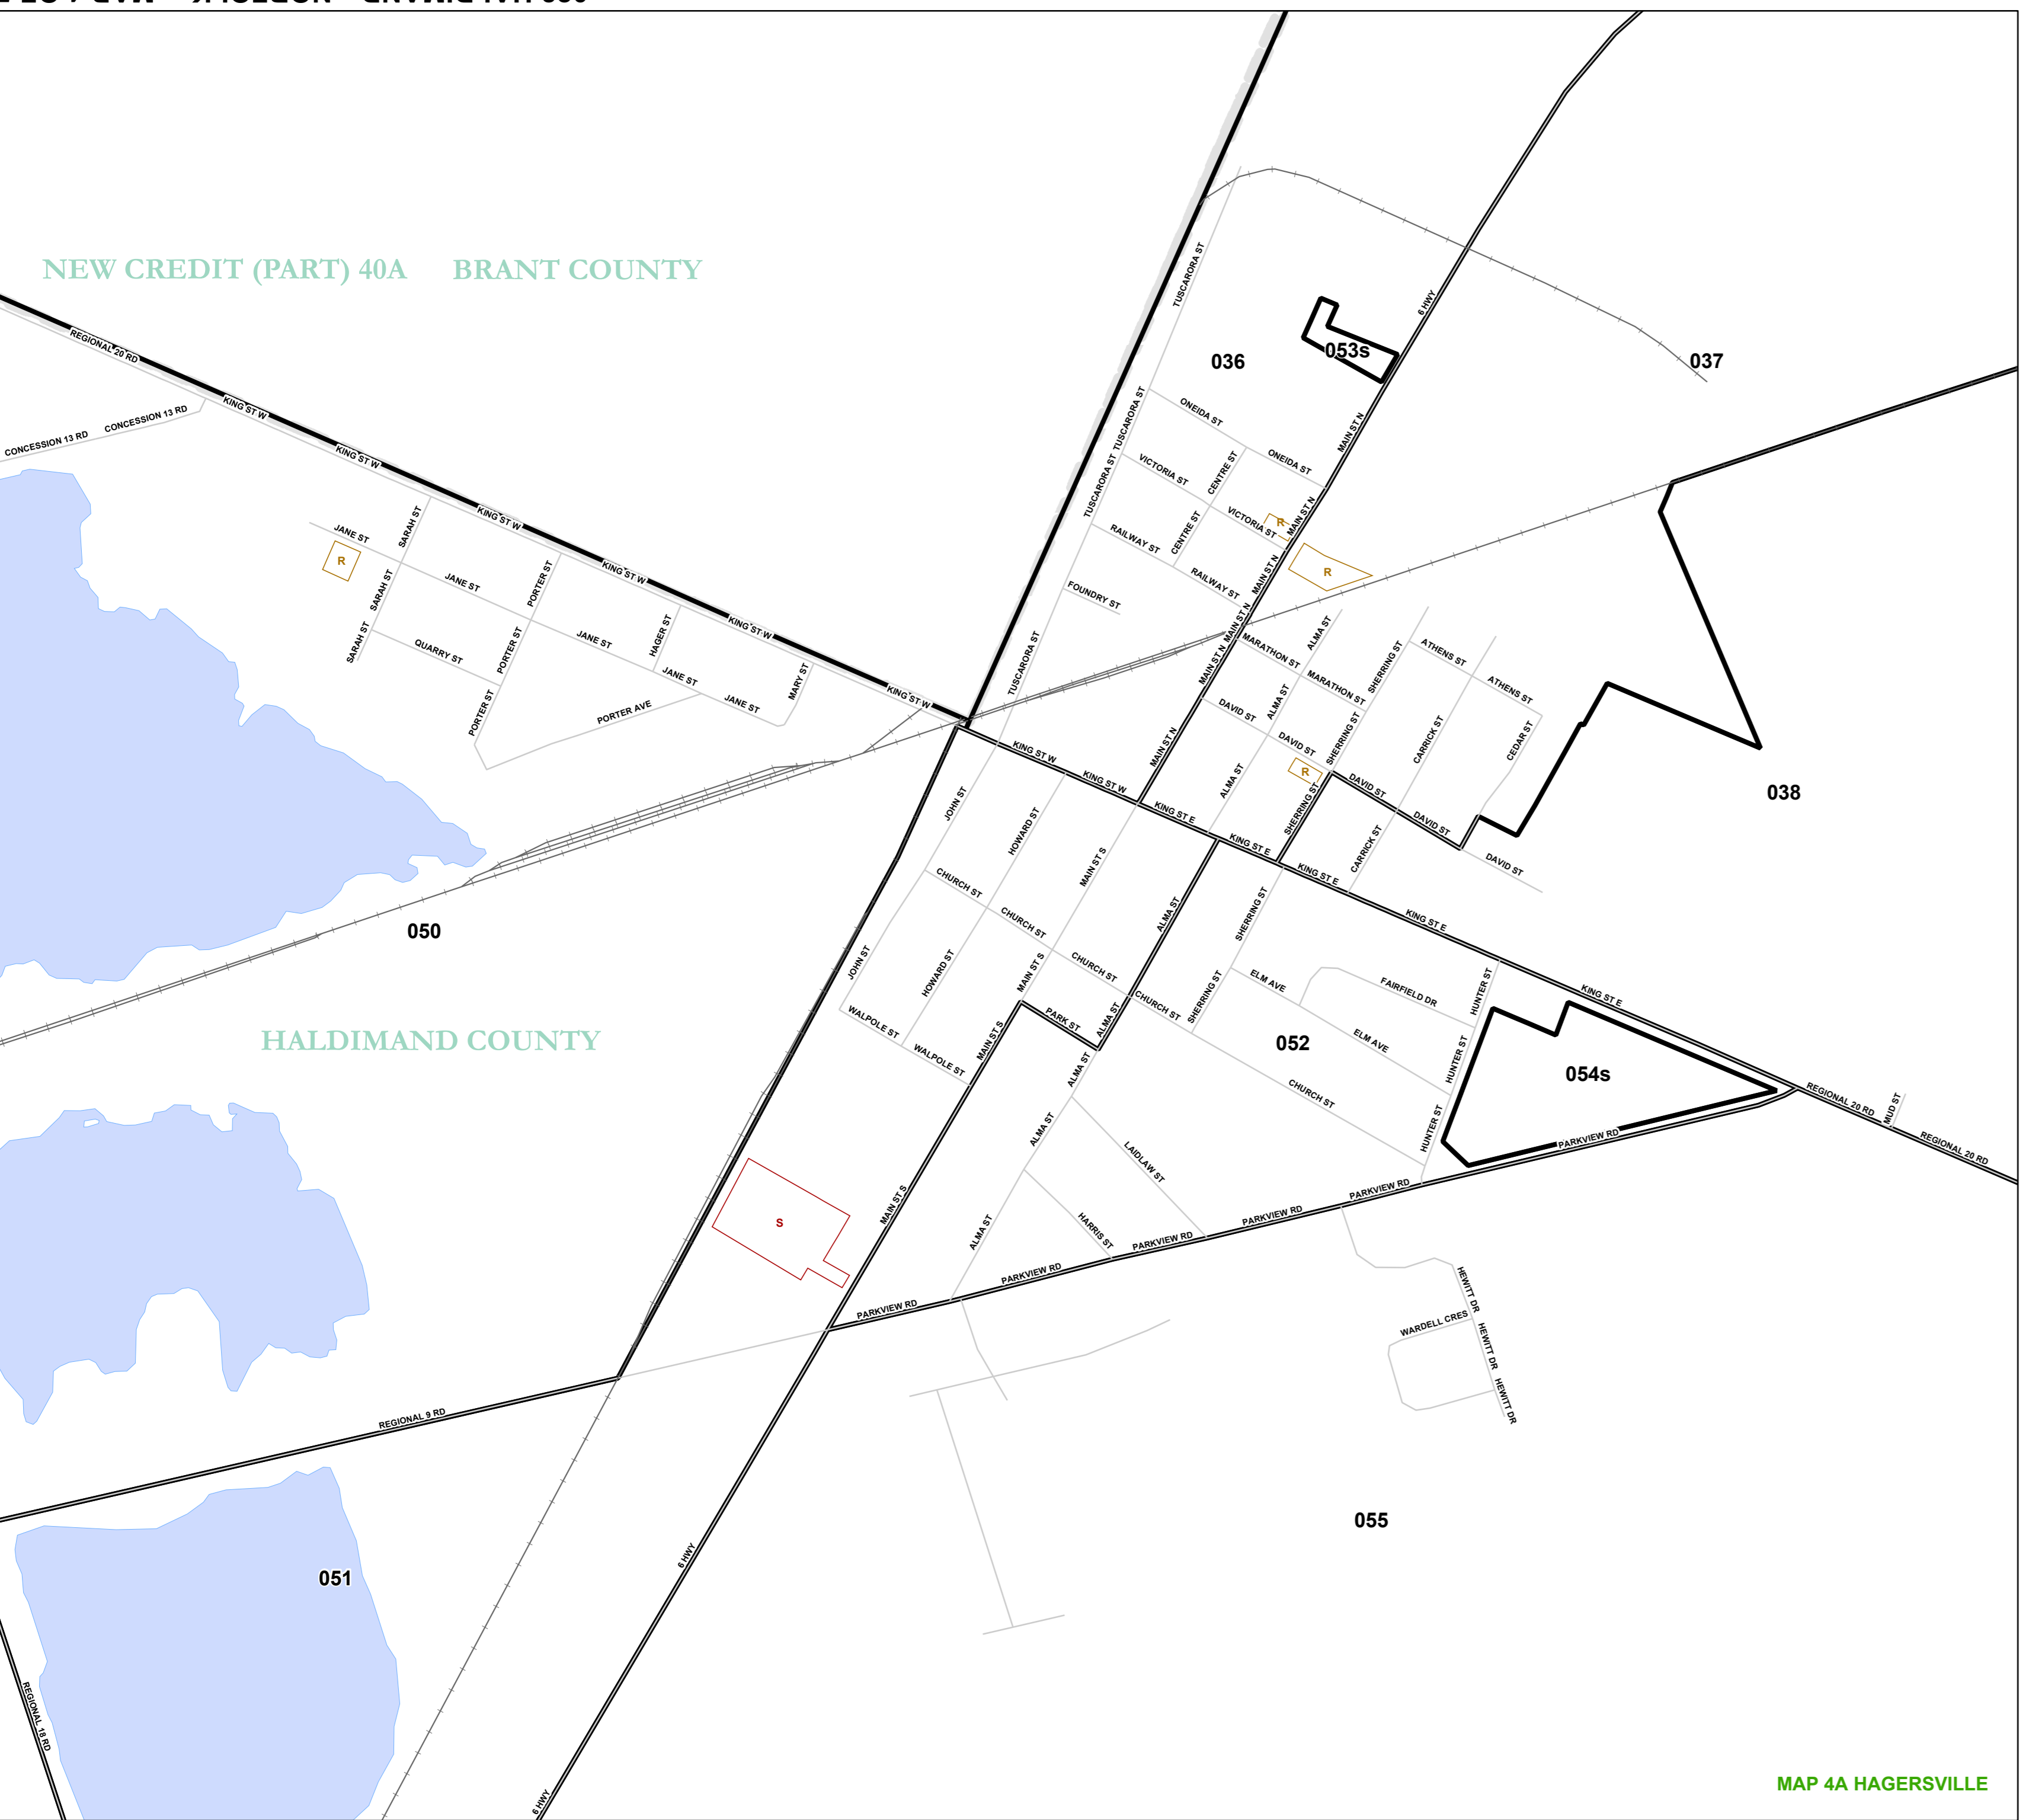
NEW CREDIT (PART) 40A
BRANT COUNTY
HALDIMAND COUNTY

036
053s
037
038
050
052
054s
051
055

REGIONAL 20 RD
KING ST W
KING ST W
KING ST W
KING ST W
KING ST W
KING ST W
KING ST W
KING ST W
KING ST W
KING ST E
KING ST E
KING ST E
KING ST E
KING ST E
CONCESSION 13 RD
CONCESSION 13 RD
JANE ST
SARAH ST
JANE ST
SARAH ST
SARAH ST
QUARRY ST
PORTER ST
PORTER ST
PORTER ST
JANE ST
HAGER ST
JANE ST
JANE ST
MARY ST
PORTER AVE
R
R
R
R
S
TUSCARORA ST
TUSCARORA ST
TUSCARORA ST
TUSCARORA ST
ONEIDA ST
ONEIDA ST
VICTORIA ST
VICTORIA ST
CENTRE ST
CENTRE ST
RAILWAY ST
RAILWAY ST
FOUNDRY ST
MAIN ST N
MAIN ST N
MAIN ST N
MAIN ST N
MAIN ST N
MAIN ST N
MAIN ST N
6 HWY
6 HWY
6 HWY
MARATHON ST
MARATHON ST
ALMA ST
ALMA ST
ALMA ST
ALMA ST
ALMA ST
ALMA ST
ALMA ST
ALMA ST
SHERRING ST
SHERRING ST
SHERRING ST
SHERRING ST
SHERRING ST
ATHENS ST
ATHENS ST
DAVID ST
DAVID ST
DAVID ST
DAVID ST
DAVID ST
CARRICK ST
CARRICK ST
CEDAR ST
JOHN ST
JOHN ST
HOWARD ST
HOWARD ST
MAIN ST S
MAIN ST S
MAIN ST S
MAIN ST S
CHURCH ST
CHURCH ST
CHURCH ST
CHURCH ST
CHURCH ST
WALPOLE ST
WALPOLE ST
PARK ST
ELM AVE
ELM AVE
FAIRFIELD DR
HUNTER ST
HUNTER ST
HUNTER ST
REGIONAL 20 RD
REGIONAL 20 RD
MUD ST
PARKVIEW RD
PARKVIEW RD
PARKVIEW RD
PARKVIEW RD
PARKVIEW RD
PARKVIEW RD
PARKVIEW RD
LAIDLAW ST
HARRIS ST
HEWITT DR
HEWITT DR
HEWITT DR
WARDELL CRES
REGIONAL 9 RD
REGIONAL 18 RD

MAP 4A HAGERSVILLE